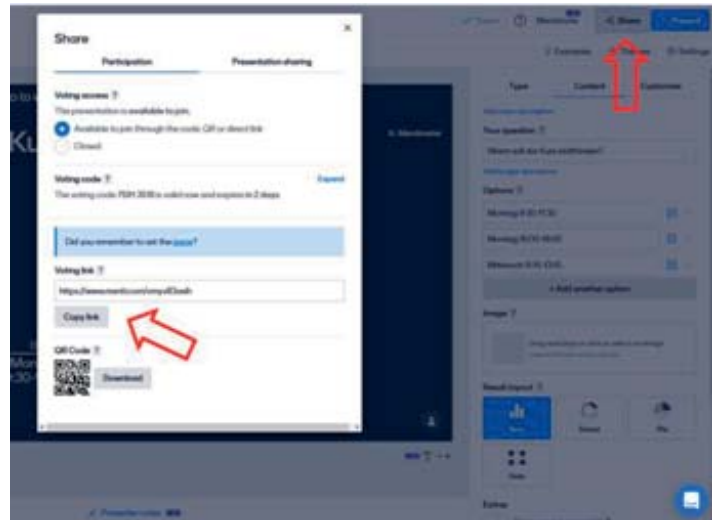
Share

Participation

Presentation sharing

Voting access ?

This presentation is available to join.

Available to join through the code, QR or direct link

Closed

Voting code ?

The voting code: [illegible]

Expand

Did you remember to set the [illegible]?

Voting link ?

https://www.menti.com/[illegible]

Copy link

QR Code ?

Download

Share

Present

Type

Content

Customize

Your question ?

Options ?

+ Add another option

Image ?

Result layout ?

Bars

Donut

Pie

Dots

Extras